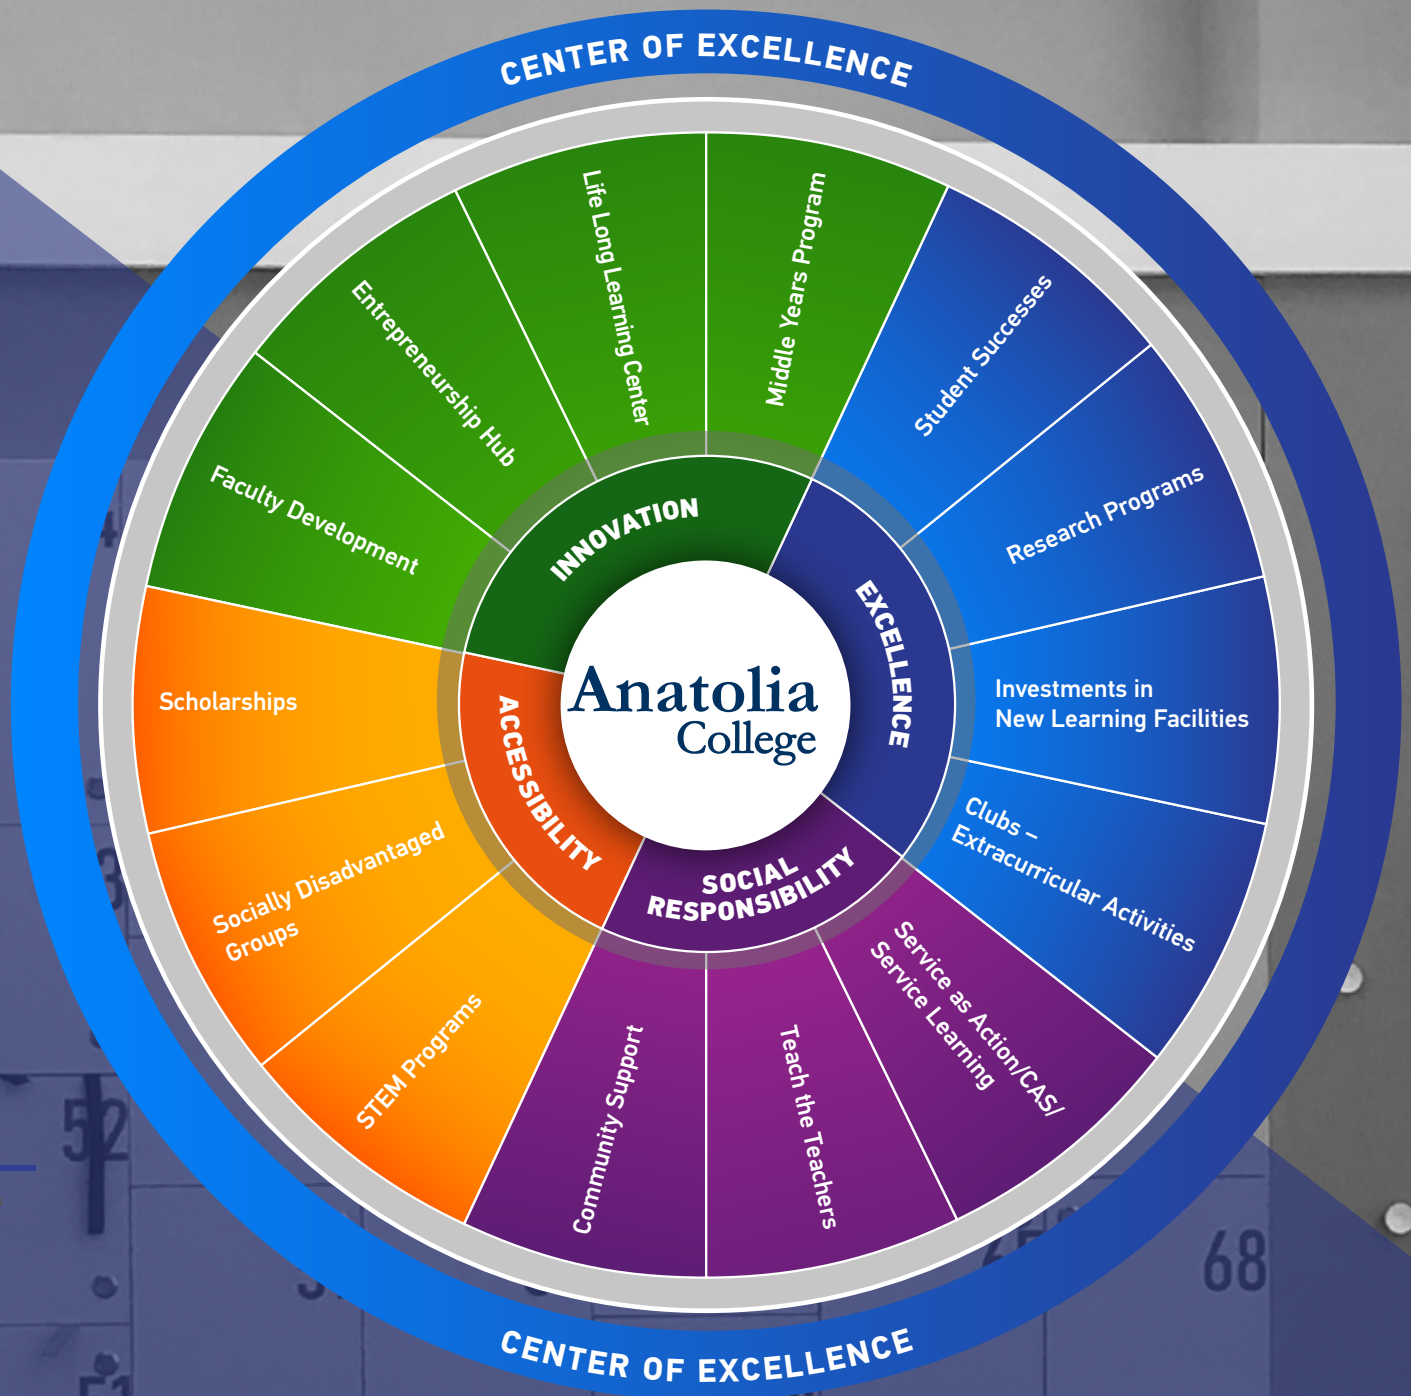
CENTER OF EXCELLENCE

Anatolia College

INNOVATION

Faculty Development

Entrepreneurship Hub

Life Long Learning Center

Middle Years Program

EXCELLENCE

Student Successes

Research Programs

Investments in New Learning Facilities

Clubs – Extracurricular Activities

SOCIAL RESPONSIBILITY

Service as Action/CAS/ Service Learning

Teach the Teachers

Community Support

ACCESSIBILITY

STEM Programs

Socially Disadvantaged Groups

Scholarships

CENTER OF EXCELLENCE